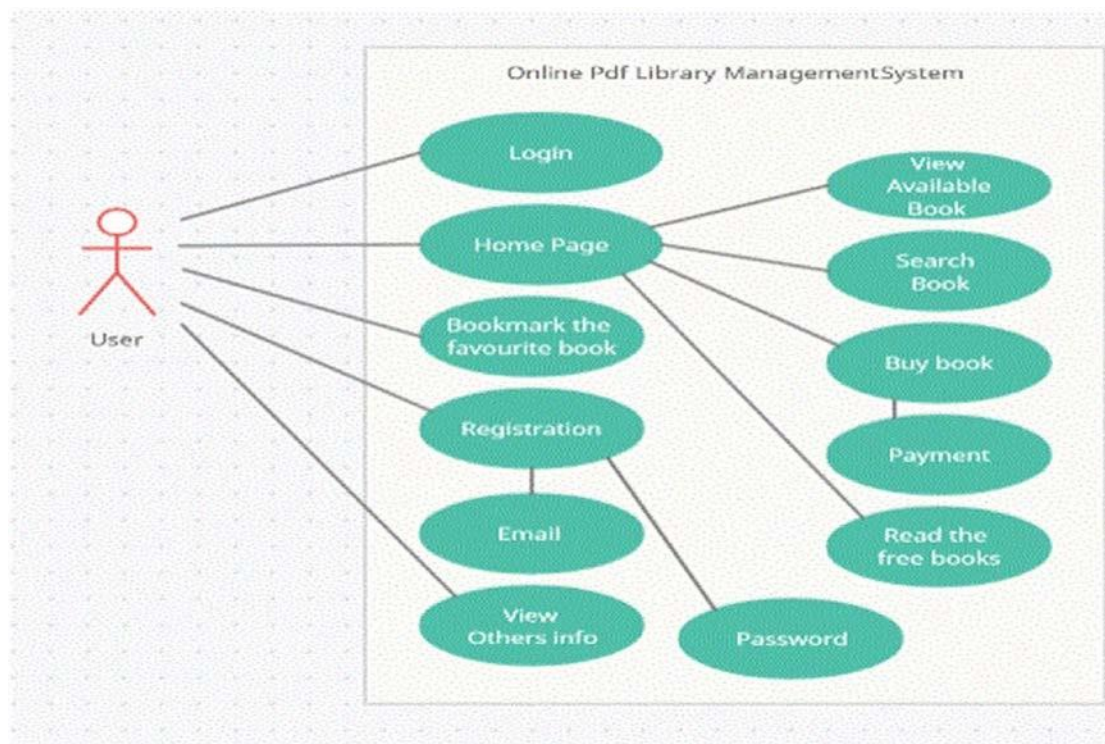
Online Pdf Library ManagementSystem

User

Login

Home Page

Bookmark the favourite book

Registration

Email

View Others info

Password

View Available Book

Search Book

Buy book

Payment

Read the free books